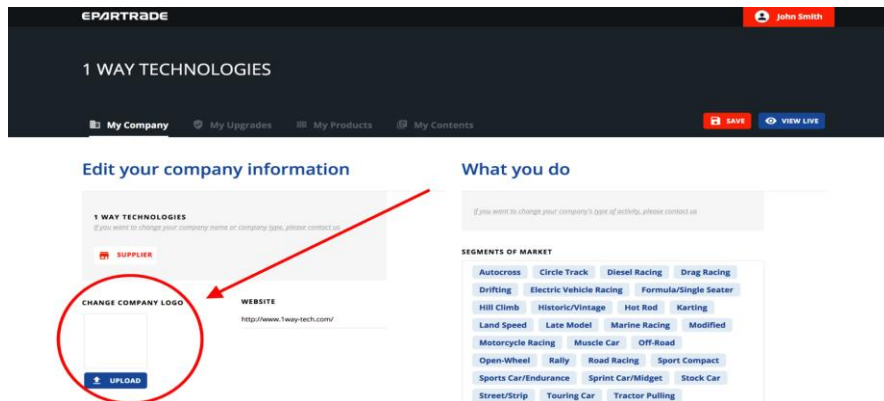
EPARTRADE

John Smith

1 WAY TECHNOLOGIES

My Company My Upgrades My Products My Contents

SAVE VIEW LIVE

Edit your company information

1 WAY TECHNOLOGIES
If you want to change your company name or company type, please contact us

SUPPLIER

CHANGE COMPANY LOGO

UPLOAD

WEBSITE
http://www.1way-tech.com/

What you do

If you want to change your company's type of activity, please contact us

SEGMENTS OF MARKET

Autocross Circle Track Diesel Racing Drag Racing
Drifting Electric Vehicle Racing Formula/Single Seater
Hill Climb Historic/Vintage Hot Rod Karting
Land Speed Late Model Marine Racing Modified
Motorcycle Racing Muscle Car Off-Road
Open-Wheel Rally Road Racing Sport Compact
Sports Car/Endurance Sprint Car/Midget Stock Car
Street/Strip Touring Car Tractor Pulling